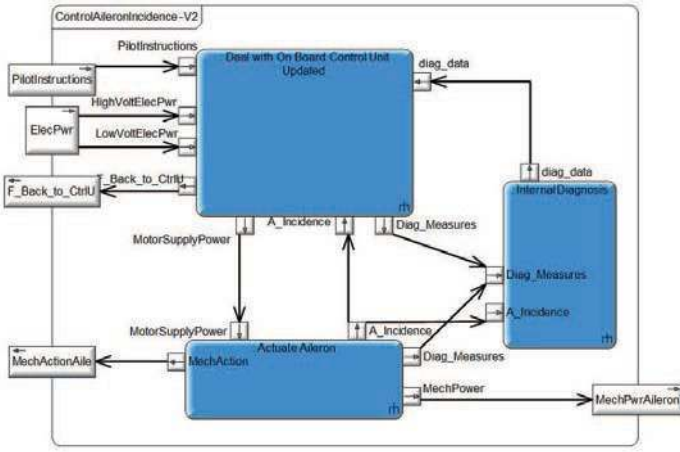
ControlAileronIncidence-V2

PilotInstructions

PilotInstructions

Deal with On Board Control Unit Updated

diag_data

HighVoltElecPwr

ElecPwr

LowVoltElecPwr

F_Back_to_CtrlU

F_Back_to_CtrlU

rh

diag_data

Internal Diagnosis

MotorSupplyPower

A_Incidence

Diag_Measures

Diag_Measures

A_Incidence

MotorSupplyPower

A_Incidence

rh

MechActionAile

MechAction

Actuate Aileron

Diag_Measures

MechPower

MechPwrAileron

rh